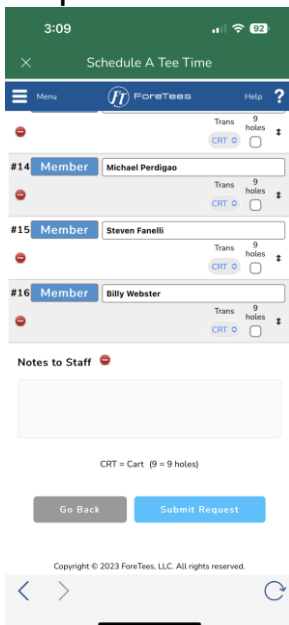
3:09
92

Schedule A Tee Time

Menu
ForeTees
Help ?

Trans
CRT
9 holes

#14 Member Michael Perdigao
Trans
CRT
9 holes

#15 Member Steven Fanelli
Trans
CRT
9 holes

#16 Member Billy Webster
Trans
CRT
9 holes

Notes to Staff

CRT = Cart (9 = 9 holes)

Go Back
Submit Request

Copyright © 2023 ForeTees, LLC. All rights reserved.